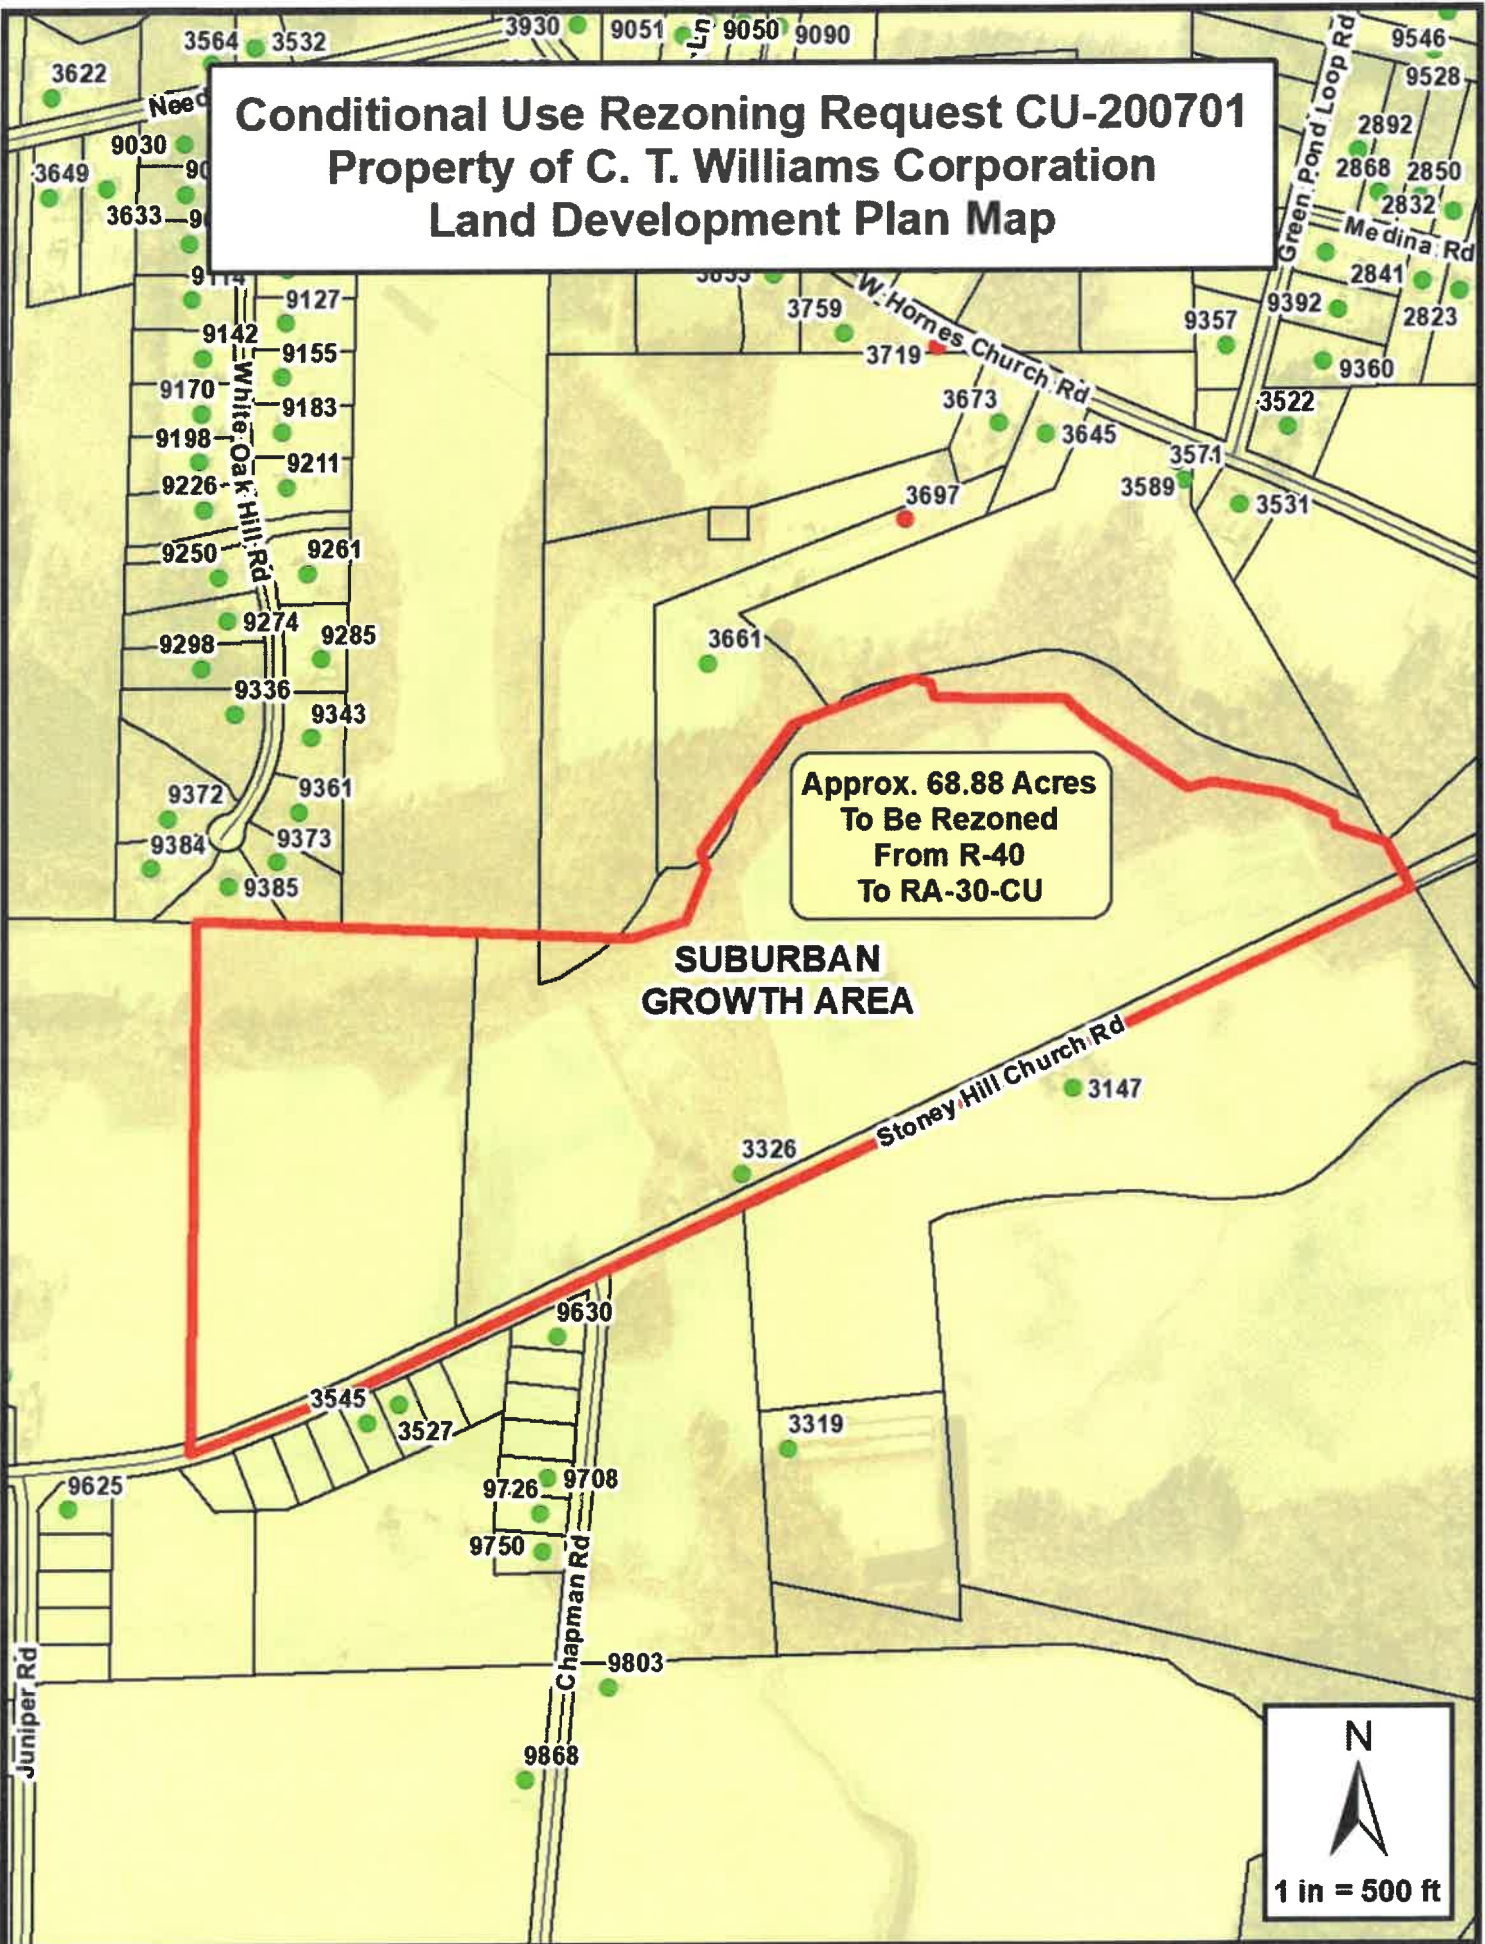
Conditional Use Rezoning Request CU-200701
Property of C. T. Williams Corporation
Land Development Plan Map

3564 3532 3930 9051 Ln 9050 9090 9546 9528
3622 Need 9030 90 3649 3633 9 9114
Green Pond Loop Rd 2892 2868 2850 2832 Medina Rd 2841 2823 9392 9357 9360 3522

9127 9142 9155 9170 9183 9198 9211 9226 9250 9261 9274 9285 9298 9336 9343 9372 9361 9384 9373 9385
White Oak Hill Rd

3759 W. Hornes Church Rd 3719 3673 3645 3571 3589 3531 3697 3661

Approx. 68.88 Acres
To Be Rezoned
From R-40
To RA-30-CU

SUBURBAN
GROWTH AREA

Stoney Hill Church Rd 3147 3326 9630 3545 3527 3319 9625 9726 9708 9750 Chapman Rd 9803 9868 Juniper Rd

N
1 in = 500 ft